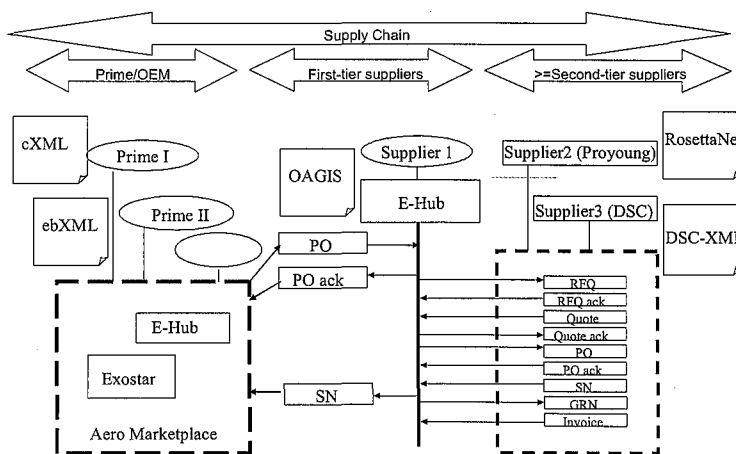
Supply Chain

Prime/OEM

First-tier suppliers

>=Second-tier suppliers

cXML

Prime I

ebXML

Prime II

OAGIS

Supplier 1

E-Hub

Supplier2 (Proyoung)

RosettaNe

Supplier3 (DSC)

DSC-XMI

PO

PO ack

E-Hub

Exostar

SN

Aero Marketplace

RFQ

RFQ ack

Quote

Quote ack

PO

PO ack

SN

GRN

Invoice